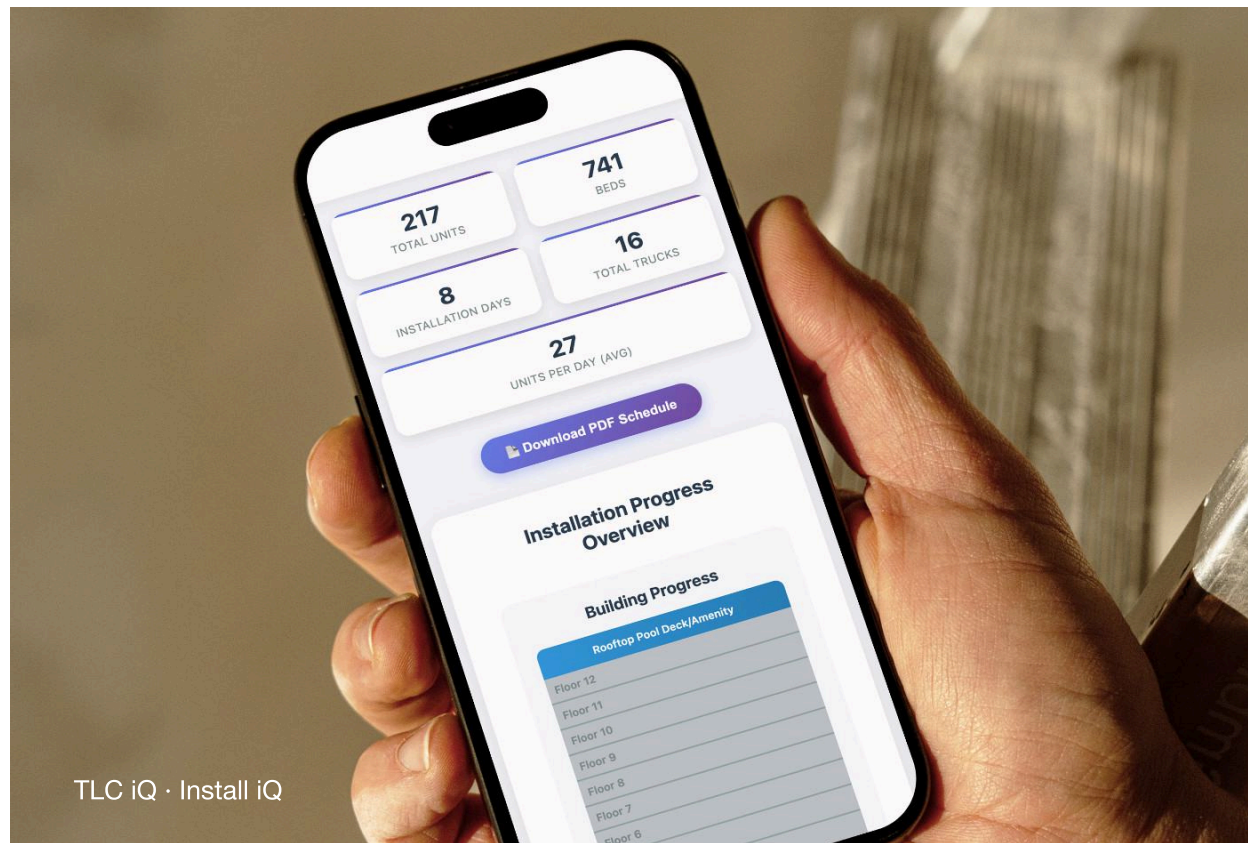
741
BEDS

217
TOTAL UNITS

16
TOTAL TRUCKS

8
INSTALLATION DAYS

27
UNITS PER DAY (AVG)

Download PDF Schedule

Installation Progress Overview

Building Progress

Rooftop Pool Deck/Amenity
Floor 12
Floor 11
Floor 10
Floor 9
Floor 8
Floor 7
Floor 6

TLC iQ · Install iQ